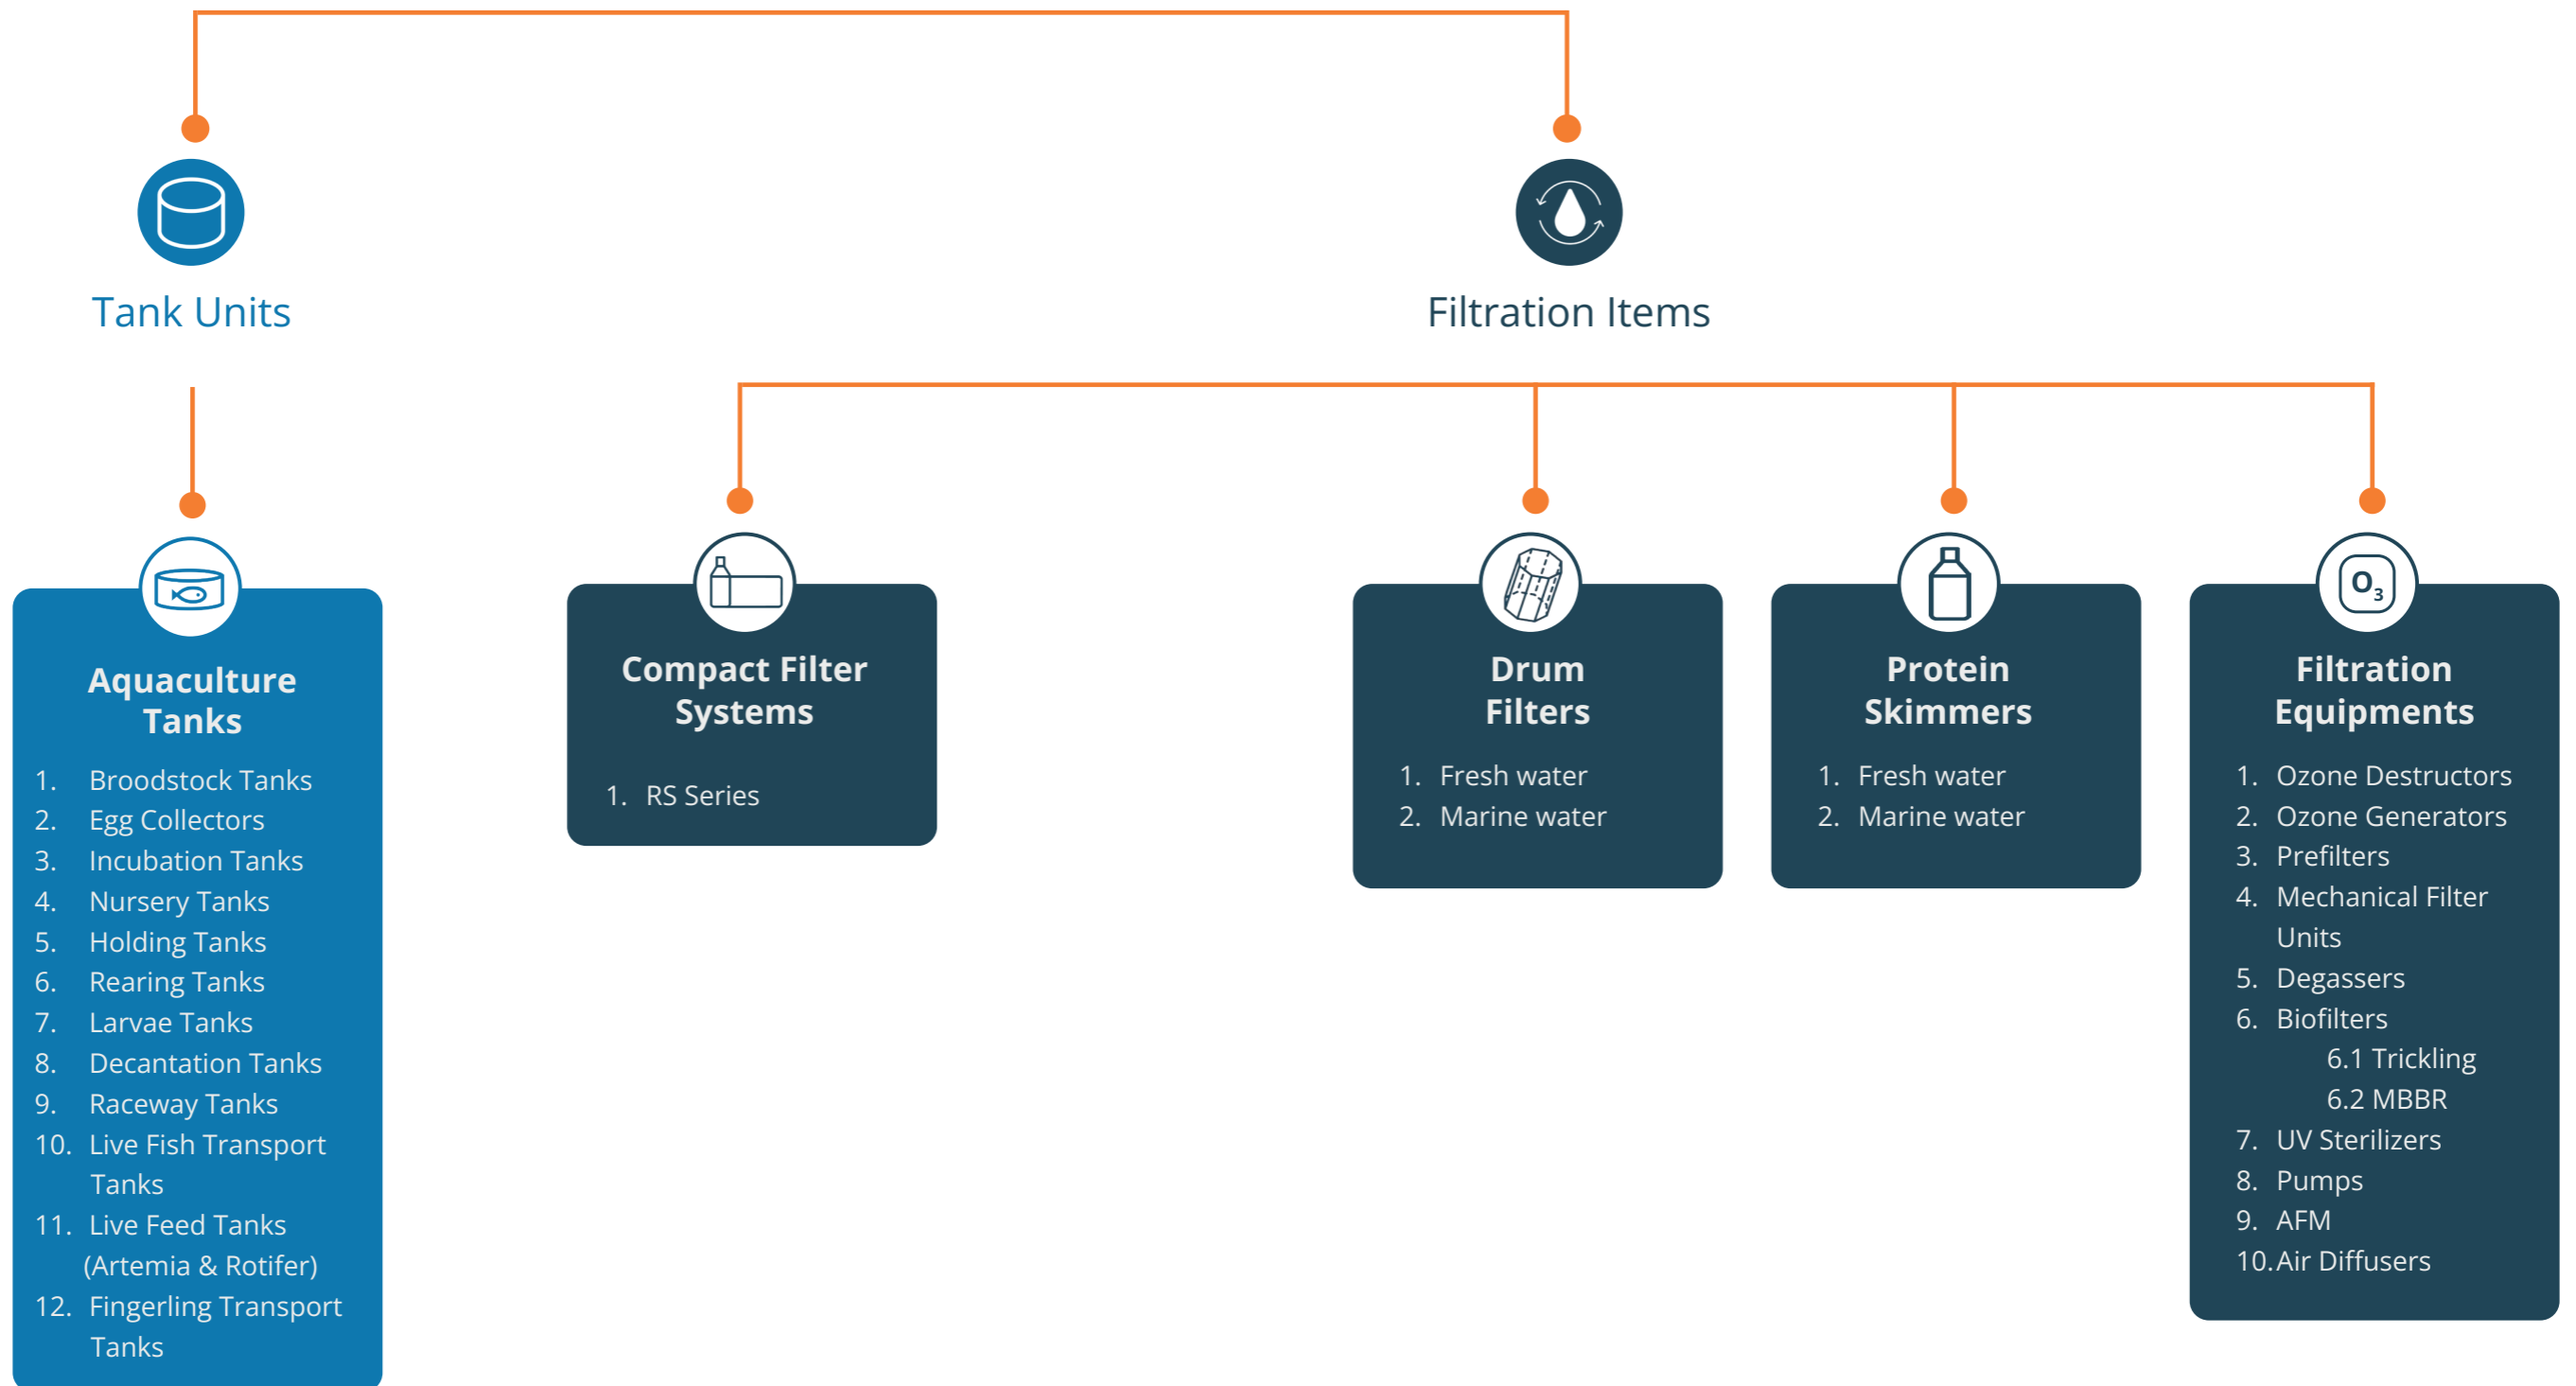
Tank Units

Filtration Items

Aquaculture Tanks

1. Broodstock Tanks
2. Egg Collectors
3. Incubation Tanks
4. Nursery Tanks
5. Holding Tanks
6. Rearing Tanks
7. Larvae Tanks
8. Decantation Tanks
9. Raceway Tanks
10. Live Fish Transport Tanks
11. Live Feed Tanks (Artemia & Rotifer)
12. Fingerling Transport Tanks

Compact Filter Systems

1. RS Series

Drum Filters

1. Fresh water
2. Marine water

Protein Skimmers

1. Fresh water
2. Marine water

$O_3$

Filtration Equipments

1. Ozone Destructors
2. Ozone Generators
3. Prefilters
4. Mechanical Filter Units
5. Degassers
6. Biofilters
6.1 Trickling
6.2 MBBR
7. UV Sterilizers
8. Pumps
9. AFM
10. Air Diffusers